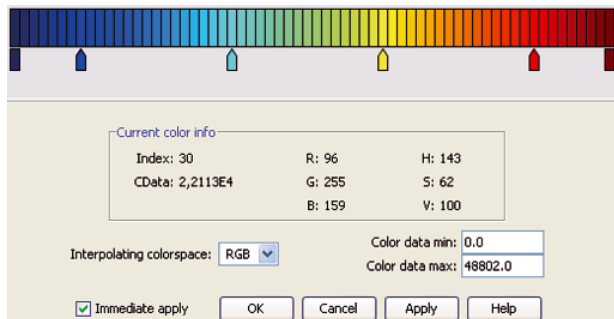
Current color info

Index: 30
CData: 2,2113E4

R: 96
G: 255
B: 159

H: 143
S: 62
V: 100

Interpolating colorspace: RGB

Color data min: 0.0
Color data max: 48802.0

Immediate apply

OK
Cancel
Apply
Help